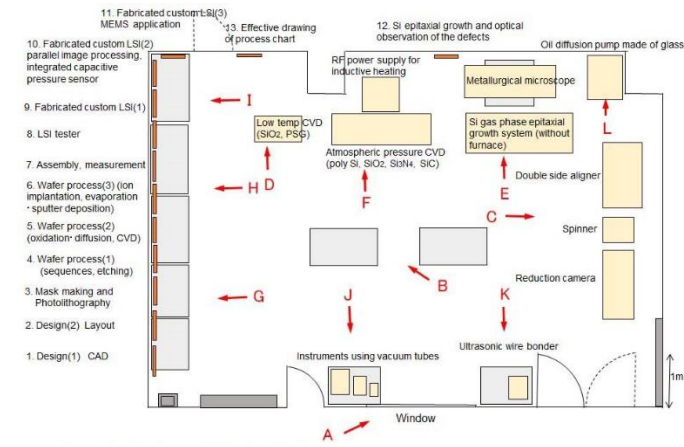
11. Fabricated custom LSI(3) MEMS application

13. Effective drawing of process chart

12. Si epitaxial growth and optical observation of the defects

10. Fabricated custom LSI(2) parallel image processing, integrated capacitive pressure sensor

Oil diffusion pump made of glass

RF power supply for inductive heating

Metallurgical microscope

9. Fabricated custom LSI(1)

I

L

Low temp CVD ($SiO_2$, PSG)

Si gas phase epitaxial growth system (without furnace)

8. LSI tester

Atmospheric pressure CVD (poly Si, $SiO_2$, $Si_3N_4$, SiC)

7. Assembly, measurement

D

Double side aligner

6. Wafer process(3) (ion implantation, evaporation · sputter deposition)

H

E

F

C

Spinner

5. Wafer process(2) (oxidation · diffusion, CVD)

4. Wafer process(1) (sequences, etching)

Reduction camera

B

3. Mask making and Photolithography

G

J

K

2. Design(2) Layout

Ultrasonic wire bonder

1. Design(1) CAD

Instruments using vacuum tubes

1m

Window

A